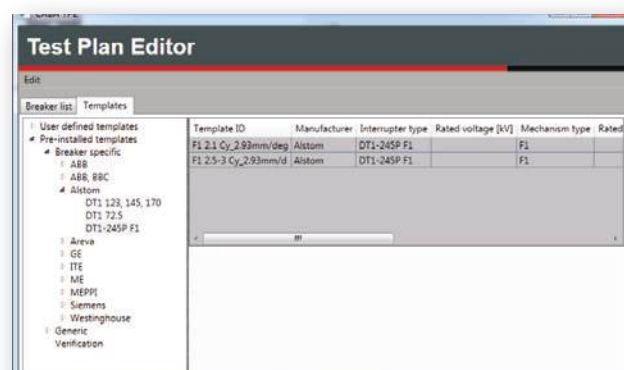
Test Plan Editor

Edit

Breaker list | Templates

User defined templates
Pre-installed templates
Breaker specific
ABB
ABB, BBC
Alstom
DT1 123, 145, 170
DT1 72.5
DT1-245P F1
Areva
GE
ITE
ME
MEPPI
Siemens
Westinghouse
Generic
Verification

| Template ID | Manufacturer | Interrupter type | Rated voltage [kV] | Mechanism type | Rated |
|---|---|---|---|---|---|
| F1 2.1 Cy_2.93mm/deg | Alstom | DT1-245P F1 | | F1 | |
| F1 2.5-3 Cy_2.93mm/d | Alstom | DT1-245P F1 | | F1 | |